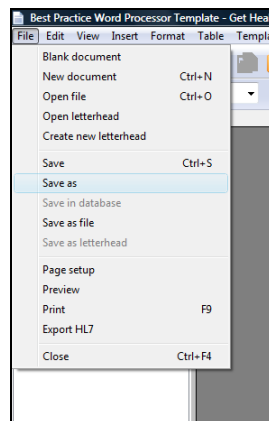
Best Practice Word Processor Template - Get Hea

File Edit View Insert Format Table Templa

Blank document
New document Ctrl+N
Open file Ctrl+O
Open letterhead
Create new letterhead

Save Ctrl+S
Save as
Save in database
Save as file
Save as letterhead

Page setup
Preview
Print F9
Export HL7

Close Ctrl+F4